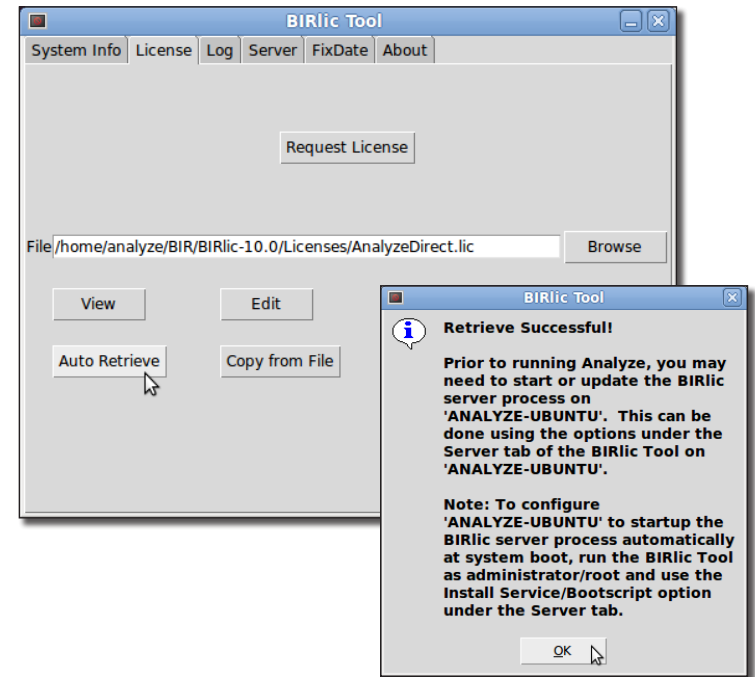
BIRlic Tool

System Info | License | Log | Server | FixDate | About

Request License

File /home/analyze/BIR/BIRlic-10.0/Licenses/AnalyzeDirect.lic

Browse

View

Edit

Auto Retrieve

Copy from File

BIRlic Tool

Retrieve Successful!

Prior to running Analyze, you may need to start or update the BIRlic server process on 'ANALYZE-UBUNTU'. This can be done using the options under the Server tab of the BIRlic Tool on 'ANALYZE-UBUNTU'.

Note: To configure 'ANALYZE-UBUNTU' to startup the BIRlic server process automatically at system boot, run the BIRlic Tool as administrator/root and use the Install Service/Bootscript option under the Server tab.

OK